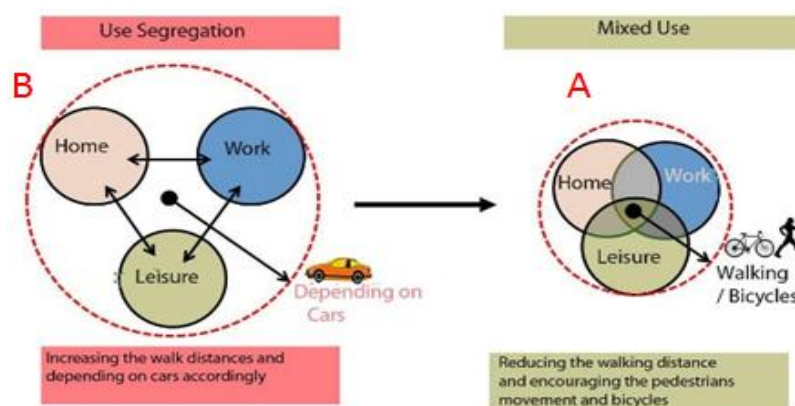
Use Segregation

B

Home

Work

Leisure

Depending on Cars

Increasing the walk distances and depending on cars accordingly

Mixed Use

A

Home

Work

Leisure

Walking / Bicycles

Reducing the walking distance and encouraging the pedestrians movement and bicycles